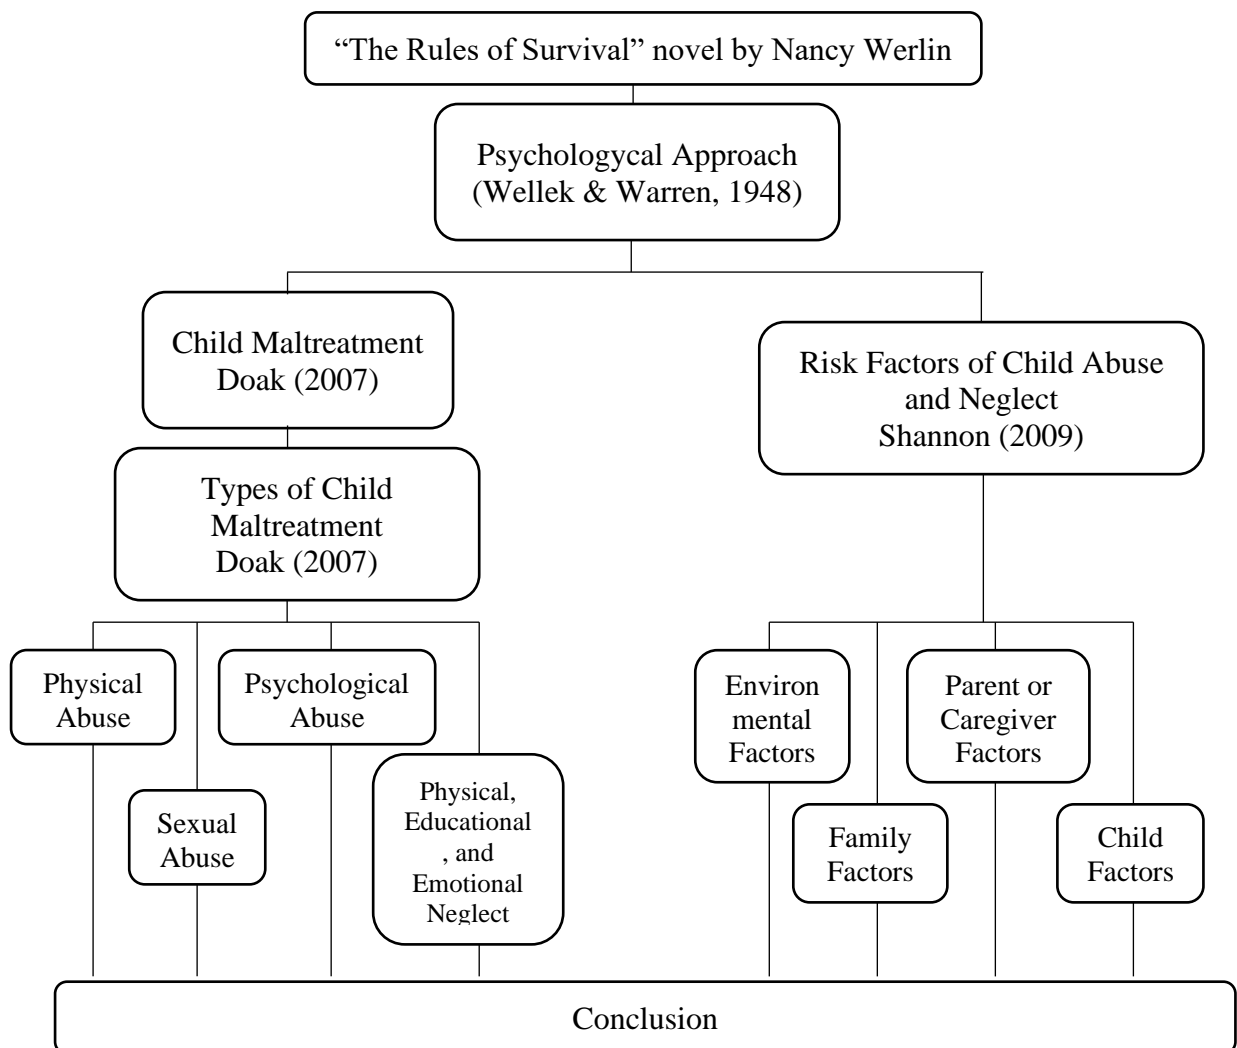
"The Rules of Survival" novel by Nancy Werlin

Psychologycal Approach (Wellek & Warren, 1948)

Child Maltreatment Doak (2007)

Risk Factors of Child Abuse and Neglect Shannon (2009)

Types of Child Maltreatment Doak (2007)

Physical Abuse

Psychological Abuse

Sexual Abuse

Physical, Educational , and Emotional Neglect

Environ mental Factors

Parent or Caregiver Factors

Family Factors

Child Factors

Conclusion